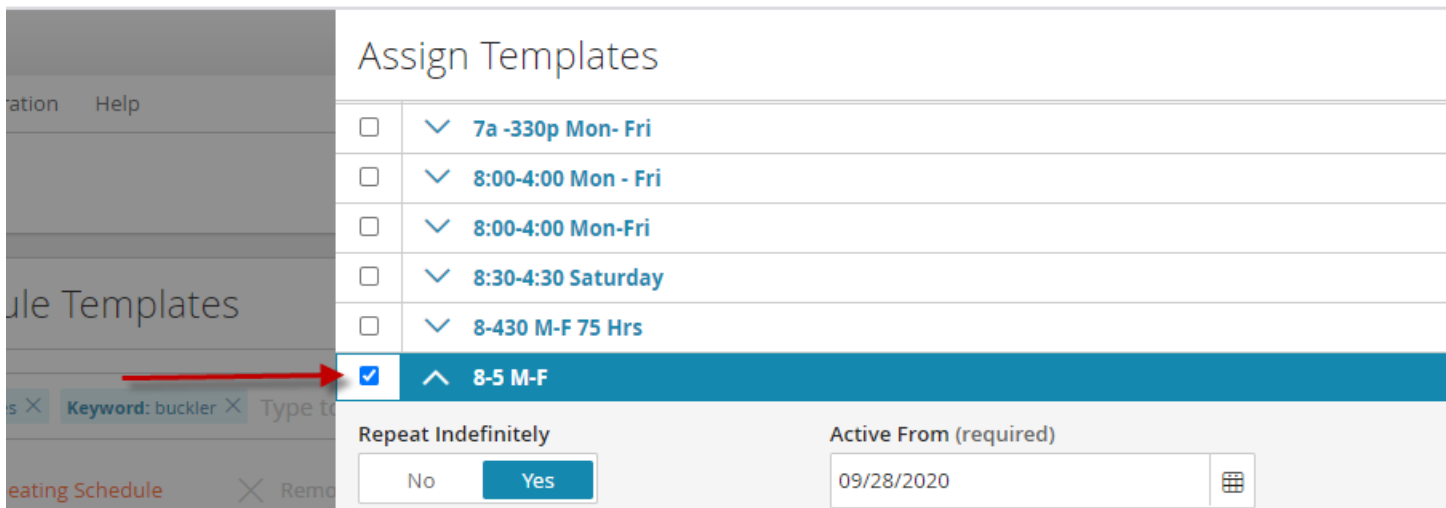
ration Help

ule Templates

s × Keyword: buckler × Type to

eating Schedule Remo

Assign Templates

7a -330p Mon- Fri

8:00-4:00 Mon - Fri

8:00-4:00 Mon-Fri

8:30-4:30 Saturday

8-430 M-F 75 Hrs

8-5 M-F

Repeat Indefinitely

No Yes

Active From (required)

09/28/2020